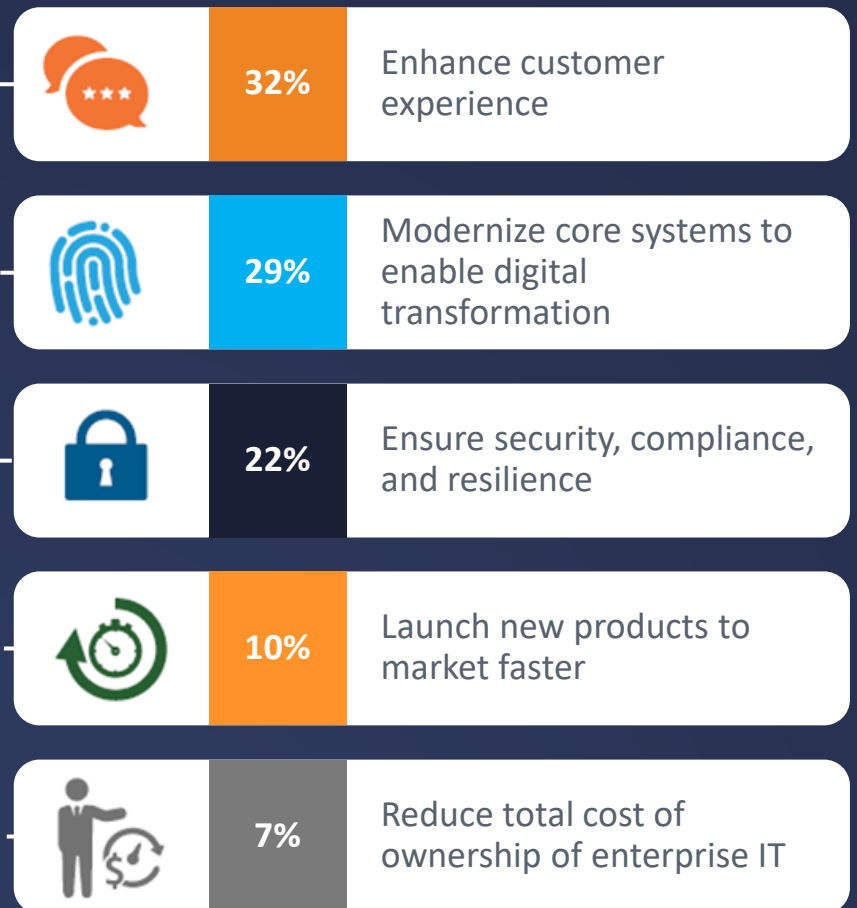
32% Enhance customer experience

29% Modernize core systems to enable digital transformation

22% Ensure security, compliance, and resilience

10% Launch new products to market faster

7% Reduce total cost of ownership of enterprise IT